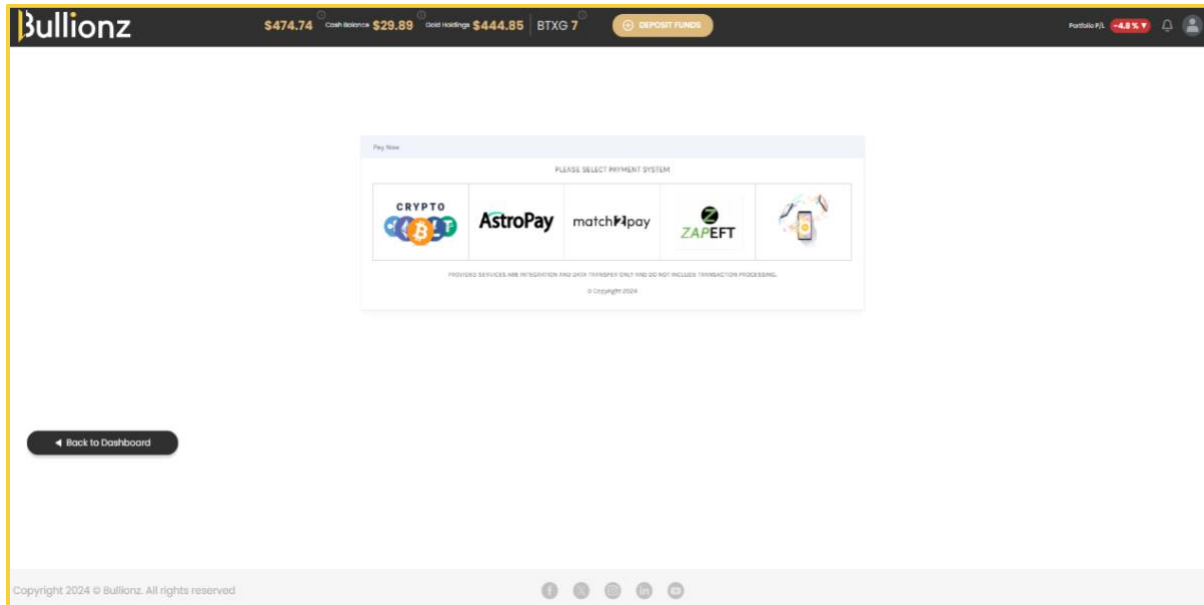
Bullionz

$474.74 Cash Balance $29.89 Gold Holdings $444.85 BTXG 7

DEPOSIT FUNDS

Portfolio P/L -4.8 %

Pay Now

PLEASE SELECT PAYMENT SYSTEM

CRYPTO

AstroPay

match2pay

ZAPEFT

PROVIDED SERVICES ARE INTEGRATION AND DATA TRANSFER ONLY AND DO NOT INCLUDE TRANSACTION PROCESSING.

© Copyright 2024

◄ Back to Dashboard

Copyright 2024 © Bullionz. All rights reserved